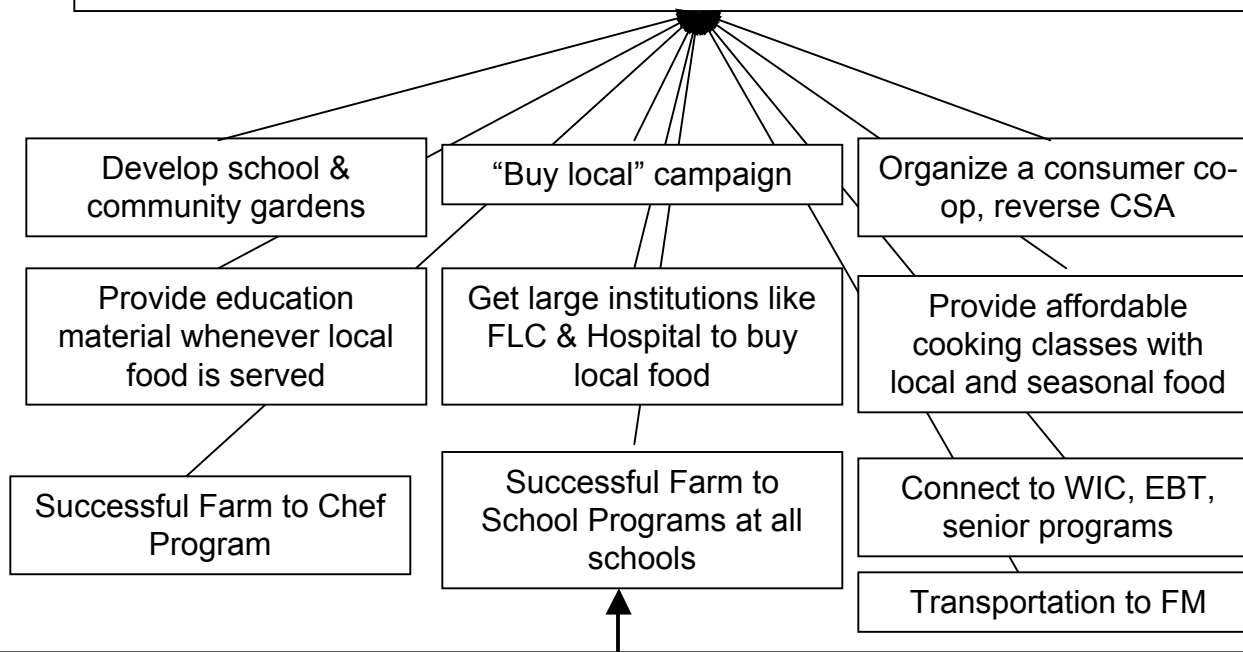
Develop school & community gardens

“Buy local” campaign

Organize a consumer co-op, reverse CSA

Provide education material whenever local food is served

Get large institutions like FLC & Hospital to buy local food

Provide affordable cooking classes with local and seasonal food

Successful Farm to Chef Program

Successful Farm to School Programs at all schools

Connect to WIC, EBT, senior programs

Transportation to FM